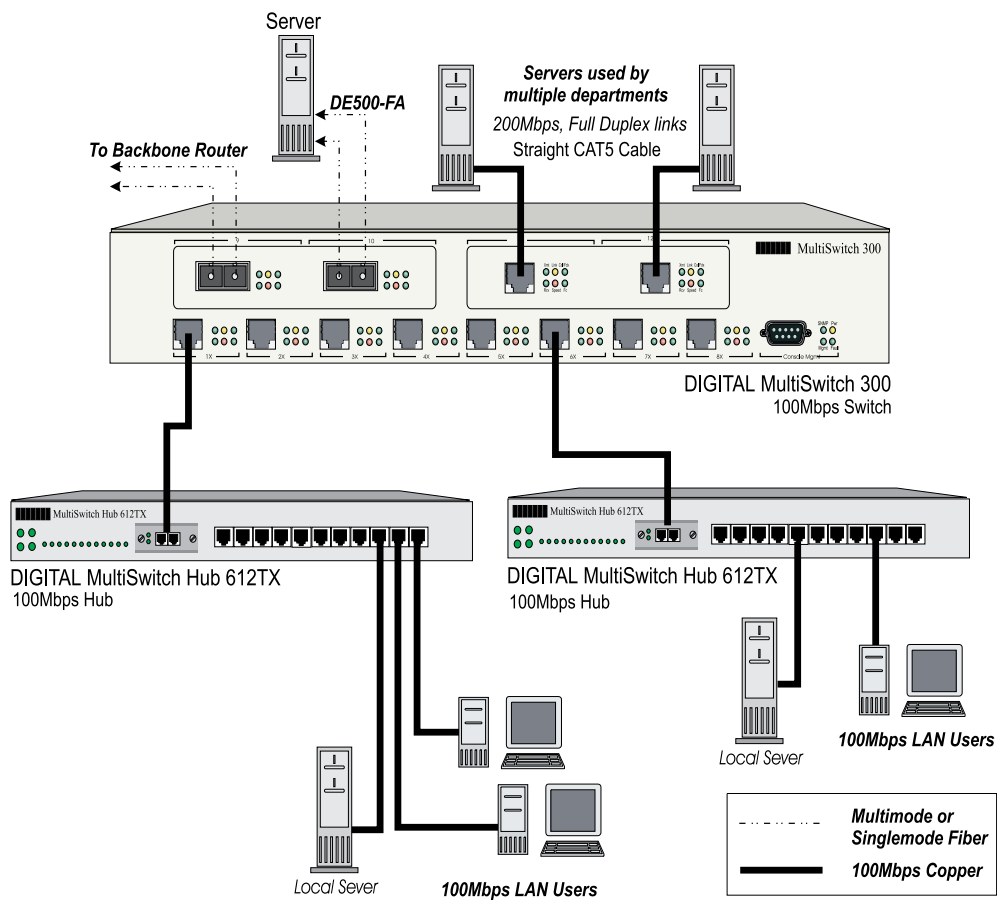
Server

DE500-FA

To Backbone Router

Servers used by multiple departments

200Mbps, Full Duplex links

Straight CAT5 Cable

MultiSwitch 300

9

10

11

12

1X

2X

3X

4X

5X

6X

7X

8X

Console Mgmt

DIGITAL MultiSwitch 300

100Mbps Switch

MultiSwitch Hub 612TX

MultiSwitch Hub 612TX

DIGITAL MultiSwitch Hub 612TX

100Mbps Hub

DIGITAL MultiSwitch Hub 612TX

100Mbps Hub

Local Sever

100Mbps LAN Users

Local Sever

100Mbps LAN Users

Multimode or Singlemode Fiber

100Mbps Copper